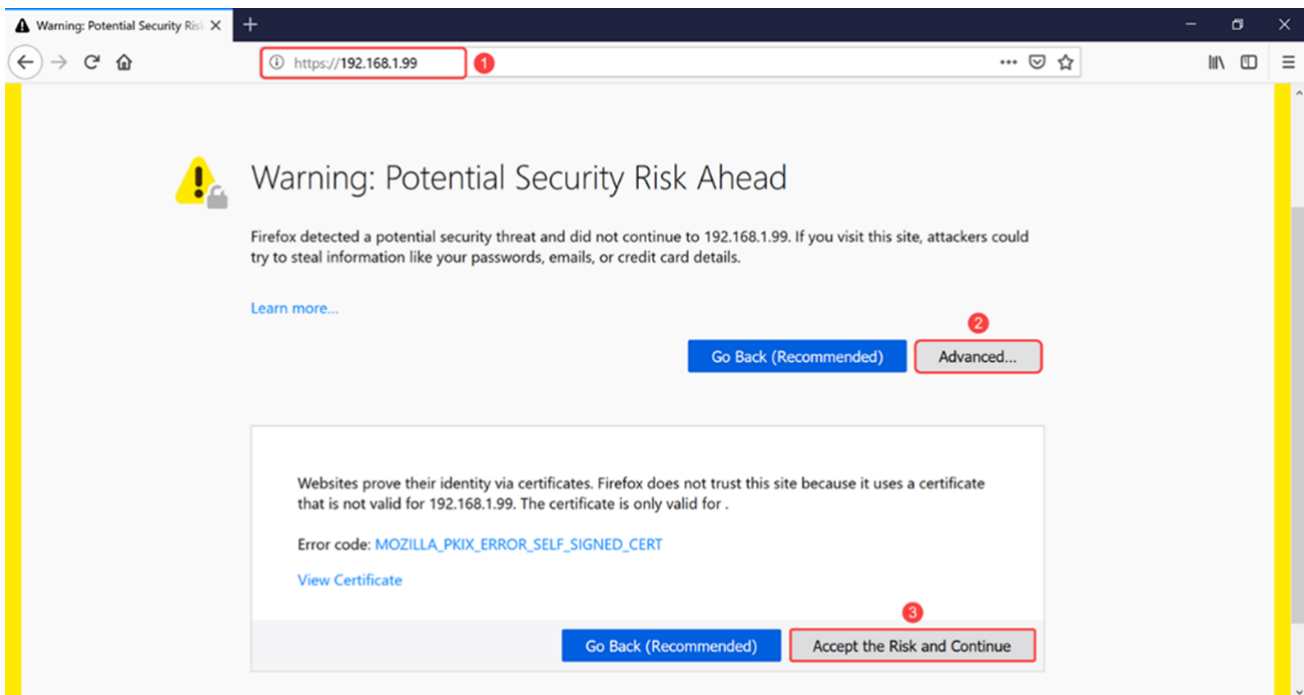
Warning: Potential Security Risk

https://192.168.1.99

1

Warning: Potential Security Risk Ahead

Firefox detected a potential security threat and did not continue to 192.168.1.99. If you visit this site, attackers could try to steal information like your passwords, emails, or credit card details.

Learn more...

2

Go Back (Recommended)

Advanced...

Websites prove their identity via certificates. Firefox does not trust this site because it uses a certificate that is not valid for 192.168.1.99. The certificate is only valid for .

Error code: MOZILLA_PKIX_ERROR_SELF_SIGNED_CERT

View Certificate

3

Go Back (Recommended)

Accept the Risk and Continue